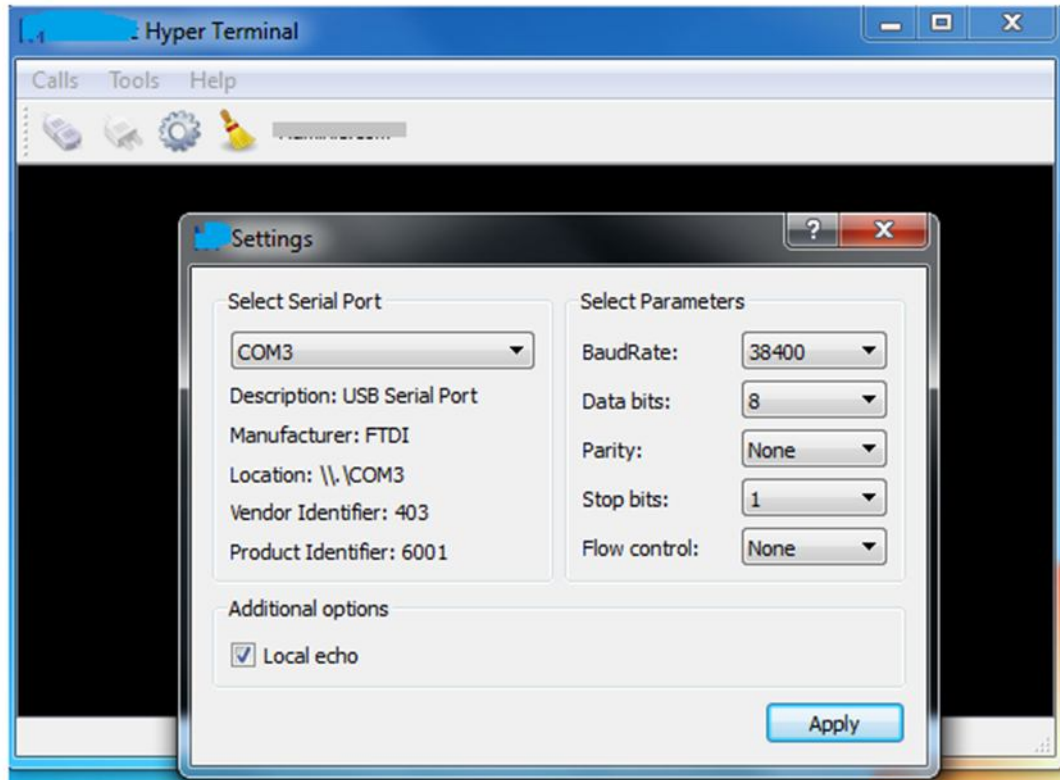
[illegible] Hyper Terminal

Calls Tools Help

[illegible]

Settings

?

Select Serial Port

COM3

Description: USB Serial Port

Manufacturer: FTDI

Location: \\.\COM3

Vendor Identifier: 403

Product Identifier: 6001

Select Parameters

BaudRate: 38400

Data bits: 8

Parity: None

Stop bits: 1

Flow control: None

Additional options

Local echo

Apply